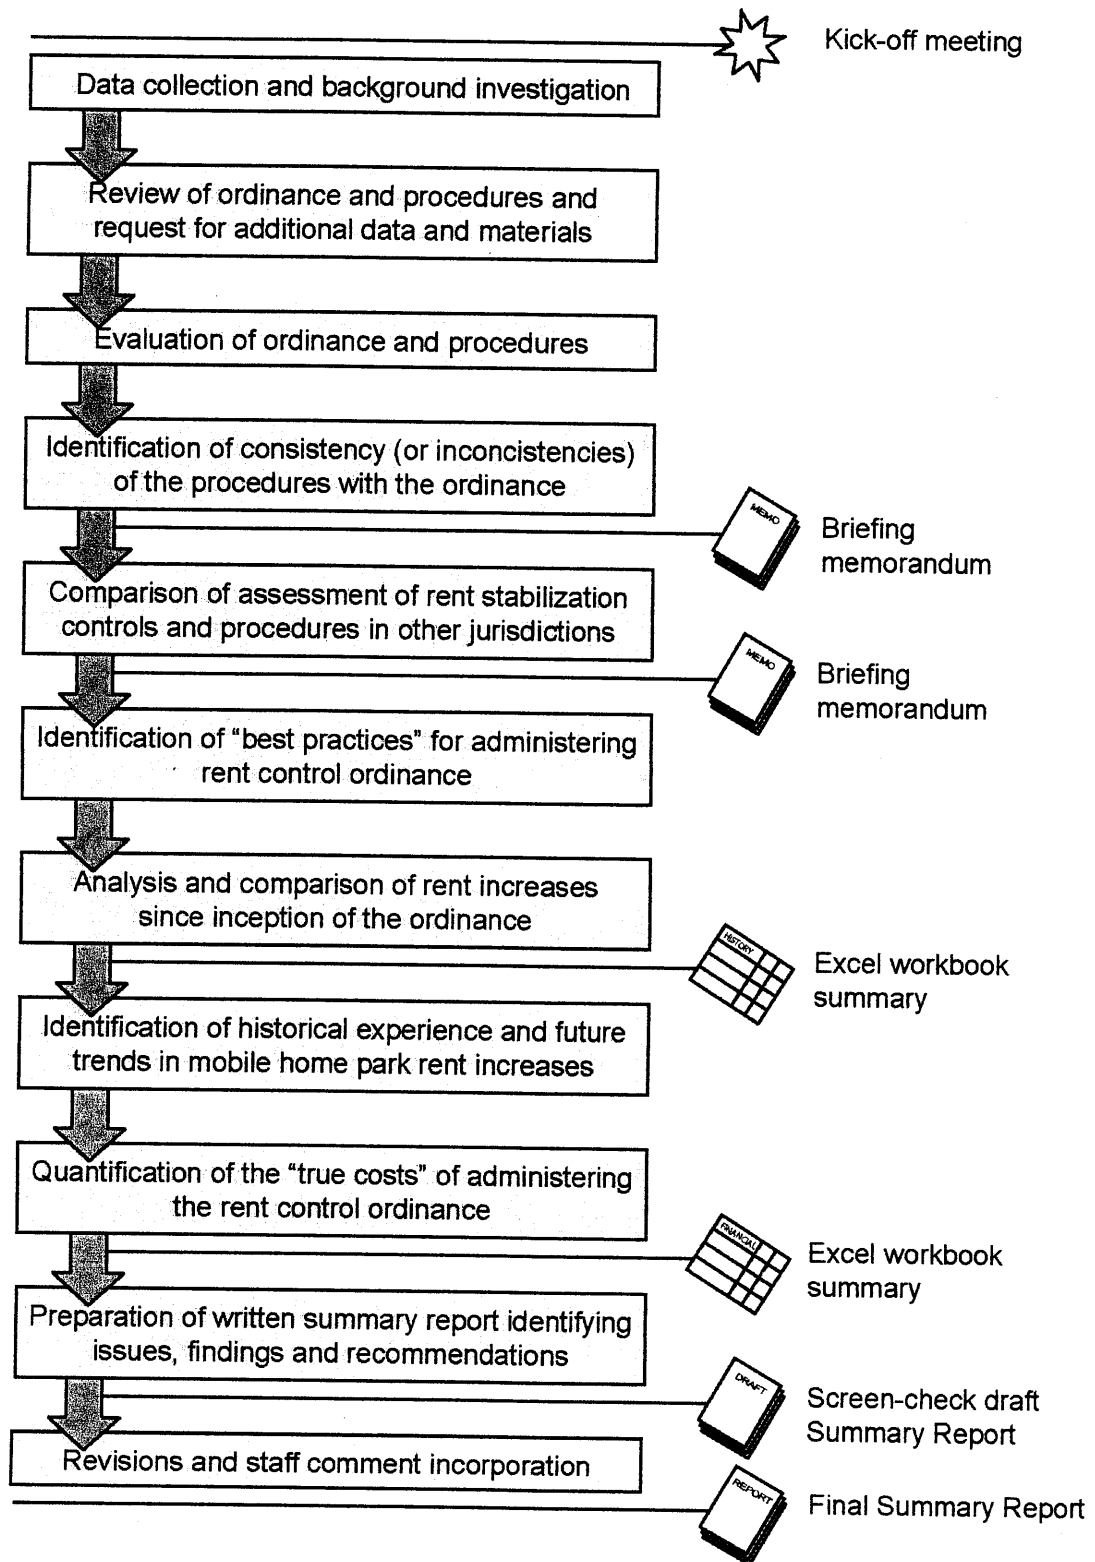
Kick-off meeting

Data collection and background investigation

Review of ordinance and procedures and request for additional data and materials

Evaluation of ordinance and procedures

Identification of consistency (or inconcistencies) of the procedures with the ordinance

MEMO

Briefing memorandum

Comparison of assessment of rent stabilization controls and procedures in other jurisdictions

MEMO

Briefing memorandum

Identification of "best practices" for administering rent control ordinance

Analysis and comparison of rent increases since inception of the ordinance

HISTORY

Excel workbook summary

Identification of historical experience and future trends in mobile home park rent increases

Quantification of the "true costs" of administering the rent control ordinance

FINANCIAL

Excel workbook summary

Preparation of written summary report identifying issues, findings and recommendations

DRAFT

Screen-check draft Summary Report

Revisions and staff comment incorporation

REPORT

Final Summary Report